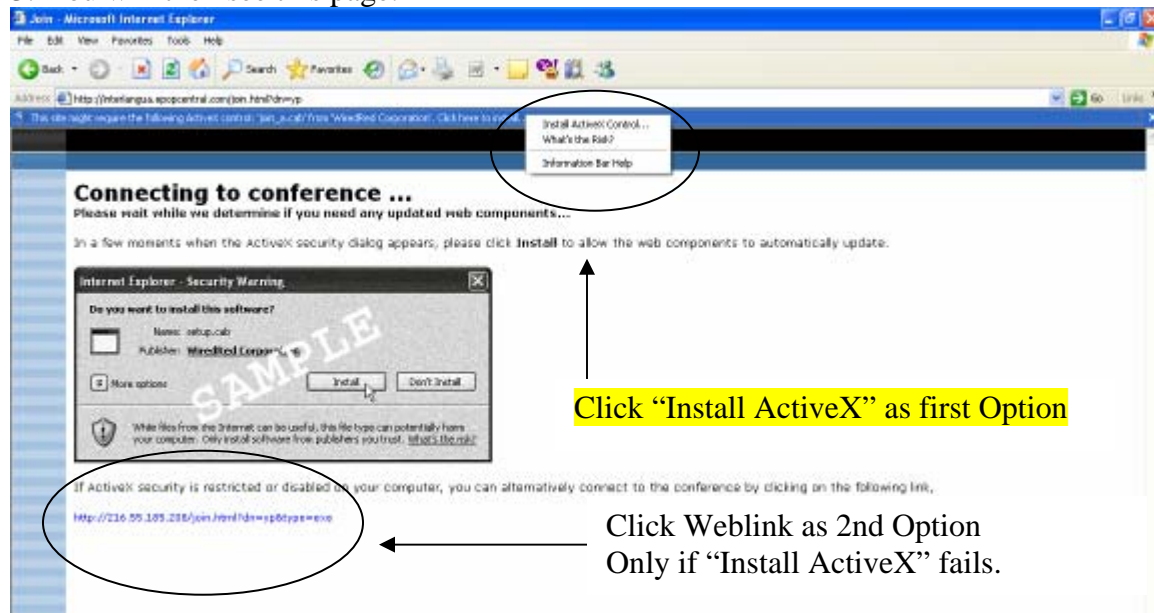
Join - Microsoft Internet Explorer

File Edit View Favorites Tools Help

Back Search Favorites

Address http://interlangua.epopcentral.com/join.html?dn=yp

Go Links

This site might require the following ActiveX control: 'join_a.cab' from 'WiredRed Corporation'. Click here to install...

Install ActiveX Control...
What's the Risk?
Information Bar Help

Connecting to conference ...
Please wait while we determine if you need any updated web components...

In a few moments when the ActiveX security dialog appears, please click Install to allow the web components to automatically update.

Internet Explorer - Security Warning

Do you want to install this software?

Name: setup.cab

Publisher: WiredRed Corporation

More options

Install

Don't Install

While files from the Internet can be useful, this file type can potentially harm your computer. Only install software from publishers you trust. What's the risk?

SAMPLE

Click "Install ActiveX" as first Option

If ActiveX security is restricted or disabled on your computer, you can alternatively connect to the conference by clicking on the following link,

http://216.55.185.238/join.html?dn=yp&type=exe

Click Weblink as 2nd Option
Only if "Install ActiveX" fails.